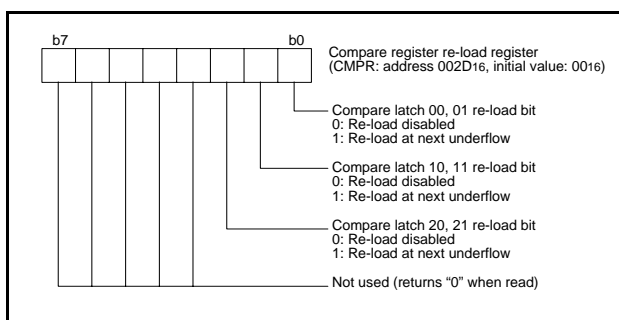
b7

b0

Compare register re-load register
(CMPR: address 002D$_{16}$, initial value: 00$_{16}$)

Compare latch 00, 01 re-load bit
0: Re-load disabled
1: Re-load at next underflow

Compare latch 10, 11 re-load bit
0: Re-load disabled
1: Re-load at next underflow

Compare latch 20, 21 re-load bit
0: Re-load disabled
1: Re-load at next underflow

Not used (returns "0" when read)